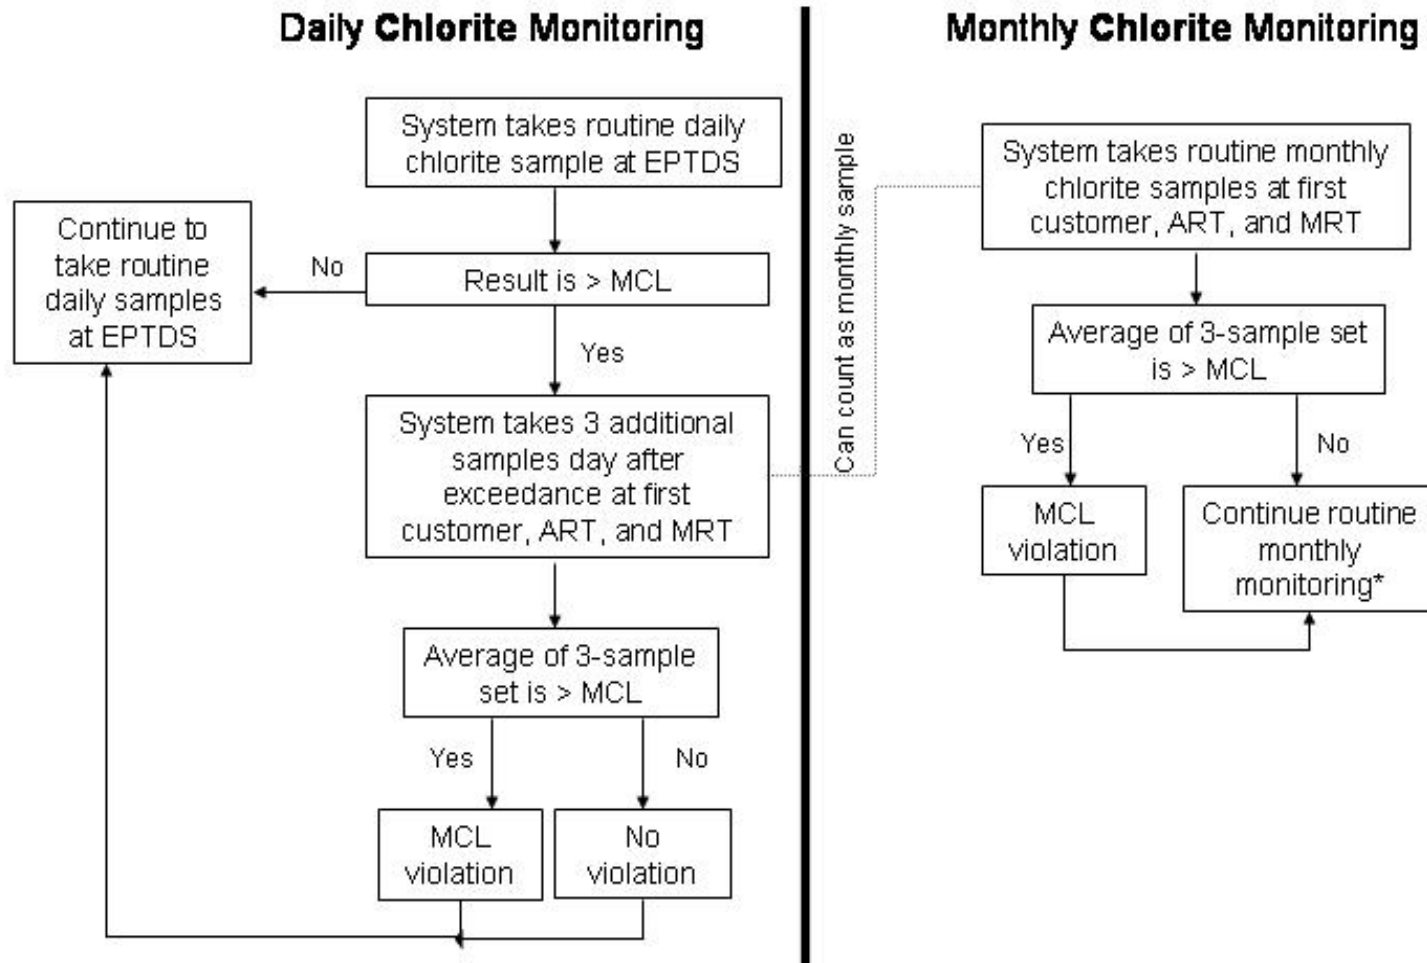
Daily Chlorite Monitoring

System takes routine daily chlorite sample at EPTDS

Continue to take routine daily samples at EPTDS

No

Result is > MCL

Yes

System takes 3 additional samples day after exceedance at first customer, ART, and MRT

Average of 3-sample set is > MCL

Yes

No

MCL violation

No violation

Can count as monthly sample

Monthly Chlorite Monitoring

System takes routine monthly chlorite samples at first customer, ART, and MRT

Average of 3-sample set is > MCL

Yes

No

MCL violation

Continue routine monthly monitoring*